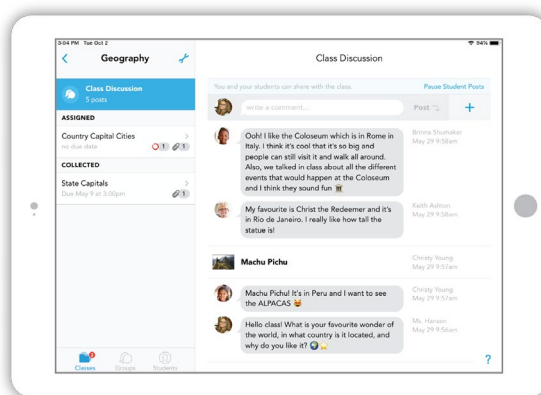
3:04 PM Tue Oct 2
94%

Geography

Class Discussion
5 posts

ASSIGNED

Country Capital Cities
no due date
1 1

COLLECTED

State Capitals
Due May 9 at 3:00pm
1

Classes Groups Students

Class Discussion

You and your students can share with the class.
Pause Student Posts

write a comment...
Post
+

Ooh! I like the Coloseum which is in Rome in Italy. I think it's cool that it's so big and people can still visit it and walk all around. Also, we talked in class about all the different events that would happen at the Coloseum and I think they sound fun
Brinna Shumaker
May 29 9:58am

My favourite is Christ the Redeemer and it's in Rio de Janeiro. I really like how tall the statue is!
Keith Ashton
May 29 9:58am

Machu Pichu
Christy Young
May 29 9:57am

Machu Pichu! It's in Peru and I want to see the ALPACAS
Christy Young
May 29 9:57am

Hello class! What is your favourite wonder of the world, in what country is it located, and why do you like it?
Ms. Hanson
May 29 9:56am

?